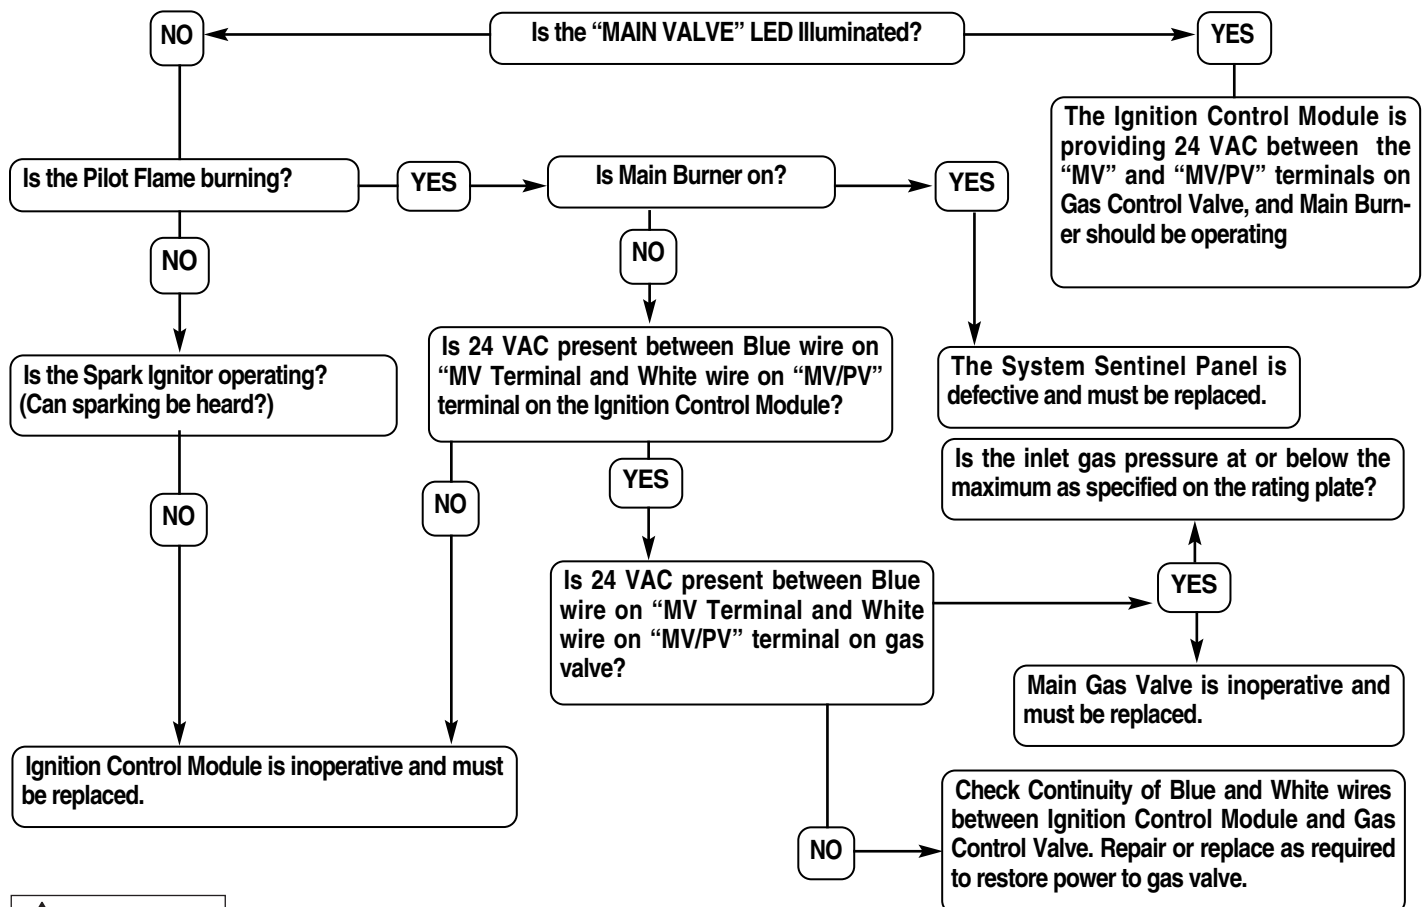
NO

Is the "MAIN VALVE" LED Illuminated?

YES

The Ignition Control Module is providing 24 VAC between the "MV" and "MV/PV" terminals on Gas Control Valve, and Main Burner should be operating

Is the Pilot Flame burning?

YES

Is Main Burner on?

YES

NO

NO

Is 24 VAC present between Blue wire on "MV Terminal and White wire on "MV/PV" terminal on the Ignition Control Module?

The System Sentinel Panel is defective and must be replaced.

Is the Spark Ignitor operating? (Can sparking be heard?)

Is the inlet gas pressure at or below the maximum as specified on the rating plate?

YES

NO

NO

Is 24 VAC present between Blue wire on "MV Terminal and White wire on "MV/PV" terminal on gas valve?

YES

Main Gas Valve is inoperative and must be replaced.

Ignition Control Module is inoperative and must be replaced.

Check Continuity of Blue and White wires between Ignition Control Module and Gas Control Valve. Repair or replace as required to restore power to gas valve.

NO